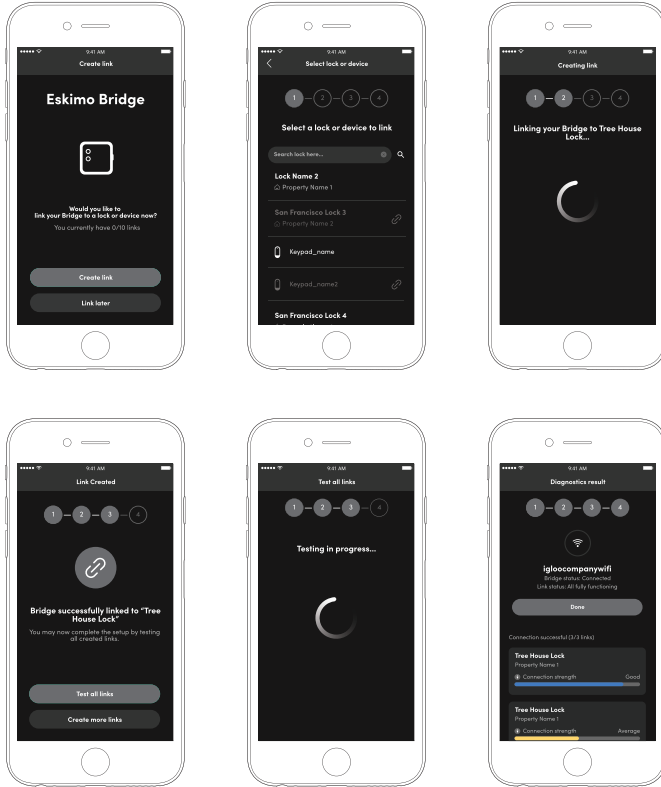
9:41 AM
Create link

Eskimo Bridge

Would you like to link your Bridge to a lock or device now?
You currently have 0/10 links

Create link
Link later

9:41 AM
Select lock or device

1 2 3 4

Select a lock or device to link

Search lock here...

Lock Name 2
Property Name 1

San Francisco Lock 3
Property Name 2

Keypad_name

Keypad_name2

San Francisco Lock 4

9:41 AM
Creating link

1 2 3 4

Linking your Bridge to Tree House Lock...

9:41 AM
Link Created

1 2 3 4

Bridge successfully linked to "Tree House Lock"
You may now complete the setup by testing all created links.

Test all links
Create more links

9:41 AM
Test all links

1 2 3 4

Testing in progress...

9:41 AM
Diagnostics result

1 2 3 4

igloocompanywifi
Bridge status: Connected
Link status: All fully functioning

Done

Connection successful (3/3 links)

Tree House Lock
Property Name 1
Connection strength Good

Tree House Lock
Property Name 1
Connection strength Average